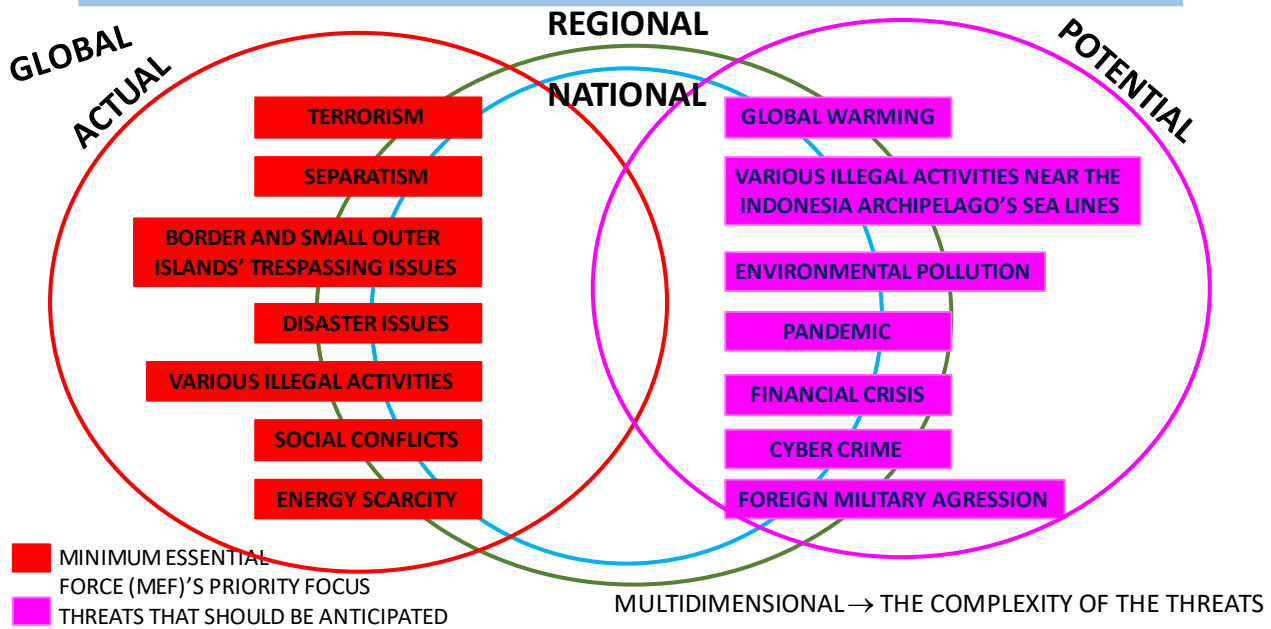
GLOBAL

REGIONAL

POTENTIAL

ACTUAL

NATIONAL

TERRORISM

SEPARATISM

BORDER AND SMALL OUTER ISLANDS' TRESPASSING ISSUES

DISASTER ISSUES

VARIOUS ILLEGAL ACTIVITIES

SOCIAL CONFLICTS

ENERGY SCARCITY

GLOBAL WARMING

VARIOUS ILLEGAL ACTIVITIES NEAR THE INDONESIA ARCHIPELAGO'S SEA LINES

ENVIRONMENTAL POLLUTION

PANDEMIC

FINANCIAL CRISIS

CYBER CRIME

FOREIGN MILITARY AGRESSION

MINIMUM ESSENTIAL FORCE (MEF)'S PRIORITY FOCUS

THREATS THAT SHOULD BE ANTICIPATED

MULTIDIMENSIONAL $\rightarrow$ THE COMPLEXITY OF THE THREATS